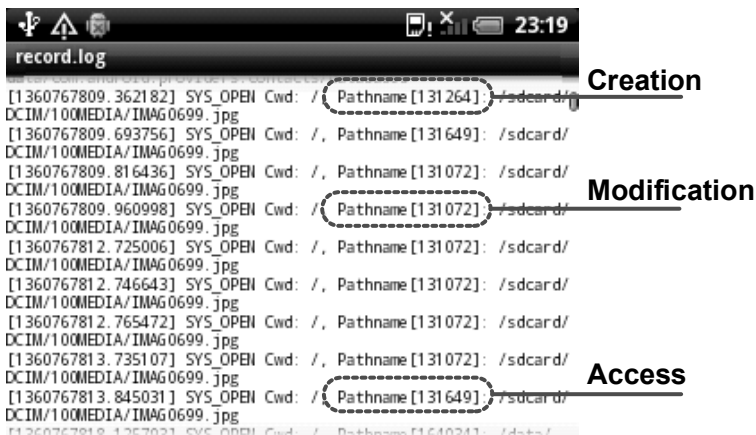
23:19

record.log

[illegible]

[1360767809.362182] SYS_OPEN Cwd: /, Pathname[131264]: /sdcard/DCIM/100MEDIA/IMAG0699.jpg

Creation

[1360767809.693756] SYS_OPEN Cwd: /, Pathname[131649]: /sdcard/DCIM/100MEDIA/IMAG0699.jpg

[1360767809.816436] SYS_OPEN Cwd: /, Pathname[131072]: /sdcard/DCIM/100MEDIA/IMAG0699.jpg

Modification

[1360767809.960998] SYS_OPEN Cwd: /, Pathname[131072]: /sdcard/DCIM/100MEDIA/IMAG0699.jpg

[1360767812.725006] SYS_OPEN Cwd: /, Pathname[131072]: /sdcard/DCIM/100MEDIA/IMAG0699.jpg

[1360767812.746643] SYS_OPEN Cwd: /, Pathname[131072]: /sdcard/DCIM/100MEDIA/IMAG0699.jpg

[1360767812.765472] SYS_OPEN Cwd: /, Pathname[131072]: /sdcard/DCIM/100MEDIA/IMAG0699.jpg

[1360767813.735107] SYS_OPEN Cwd: /, Pathname[131072]: /sdcard/DCIM/100MEDIA/IMAG0699.jpg

Access

[1360767813.845031] SYS_OPEN Cwd: /, Pathname[131649]: /sdcard/DCIM/100MEDIA/IMAG0699.jpg

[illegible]